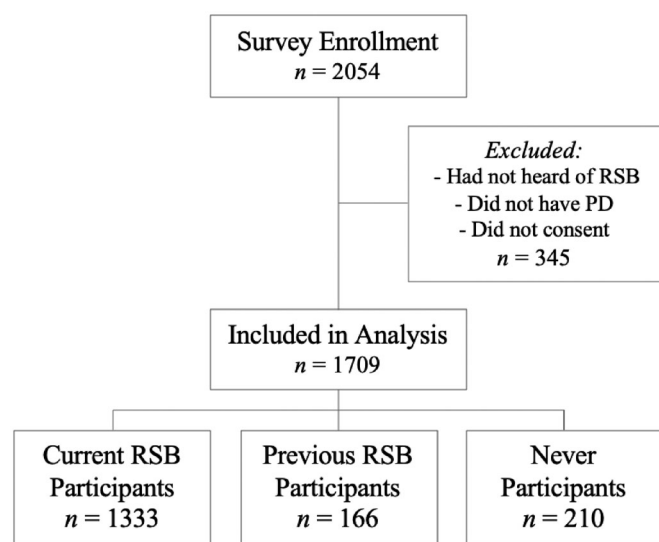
Survey Enrollment
$n = 2054$

*Excluded:*
- Had not heard of RSB
- Did not have PD
- Did not consent
$n = 345$

Included in Analysis
$n = 1709$

Current RSB Participants
$n = 1333$

Previous RSB Participants
$n = 166$

Never Participants
$n = 210$